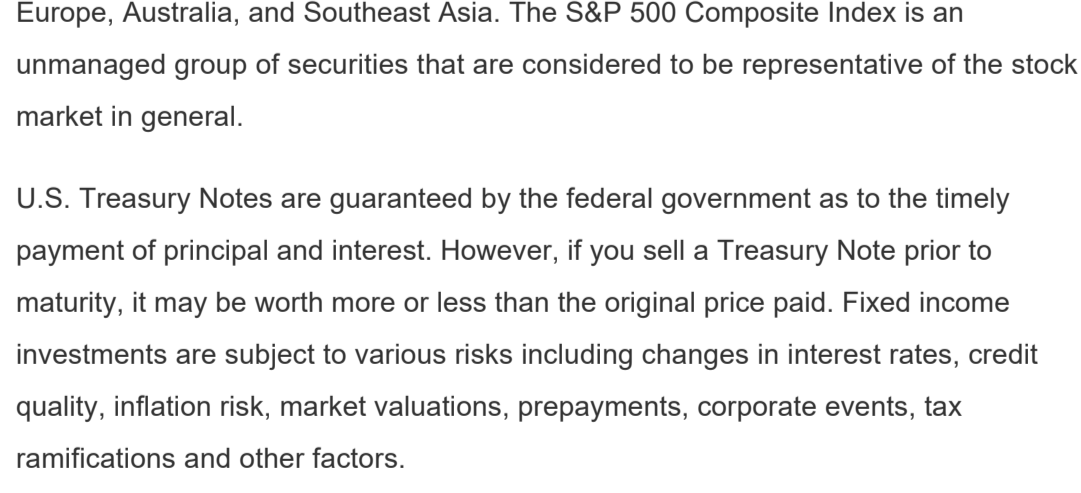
Europe, Australia, and Southeast Asia. The S&P 500 Composite Index is an unmanaged group of securities that are considered to be representative of the stock market in general.

U.S. Treasury Notes are guaranteed by the federal government as to the timely payment of principal and interest. However, if you sell a Treasury Note prior to maturity, it may be worth more or less than the original price paid. Fixed income investments are subject to various risks including changes in interest rates, credit quality, inflation risk, market valuations, prepayments, corporate events, tax ramifications and other factors.